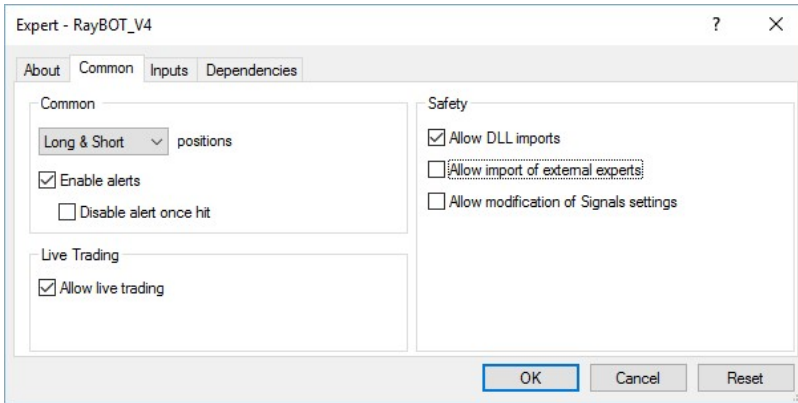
Expert - RayBOT_V4

?

X

About

Common

Inputs

Dependencies

Common

Long & Short

positions

Enable alerts

Disable alert once hit

Live Trading

Allow live trading

Safety

Allow DLL imports

Allow import of external experts

Allow modification of Signals settings

OK

Cancel

Reset